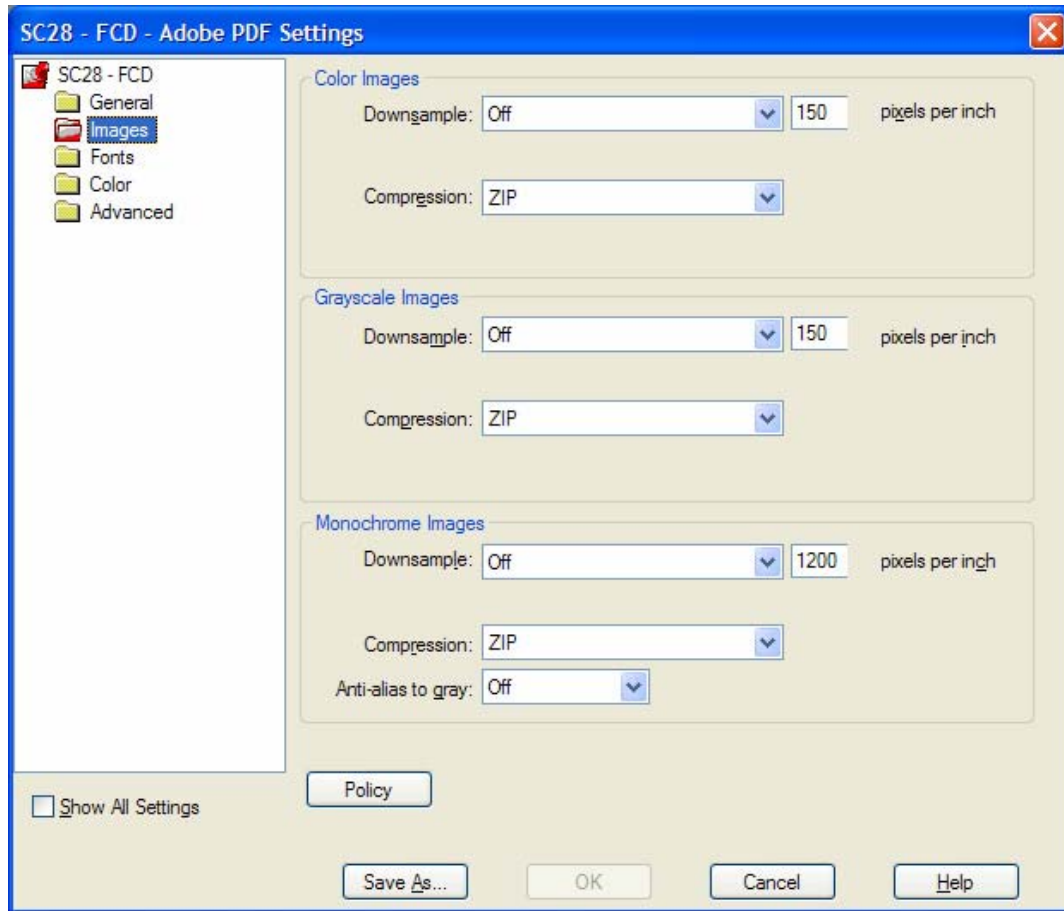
SC28 - FCD - Adobe PDF Settings

SC28 - FCD
General
Images
Fonts
Color
Advanced

Color Images
Downsample: Off 150 pixels per inch
Compression: ZIP

Grayscale Images
Downsample: Off 150 pixels per inch
Compression: ZIP

Monochrome Images
Downsample: Off 1200 pixels per inch
Compression: ZIP
Anti-alias to gray: Off

Show All Settings

Policy

Save As... OK Cancel Help